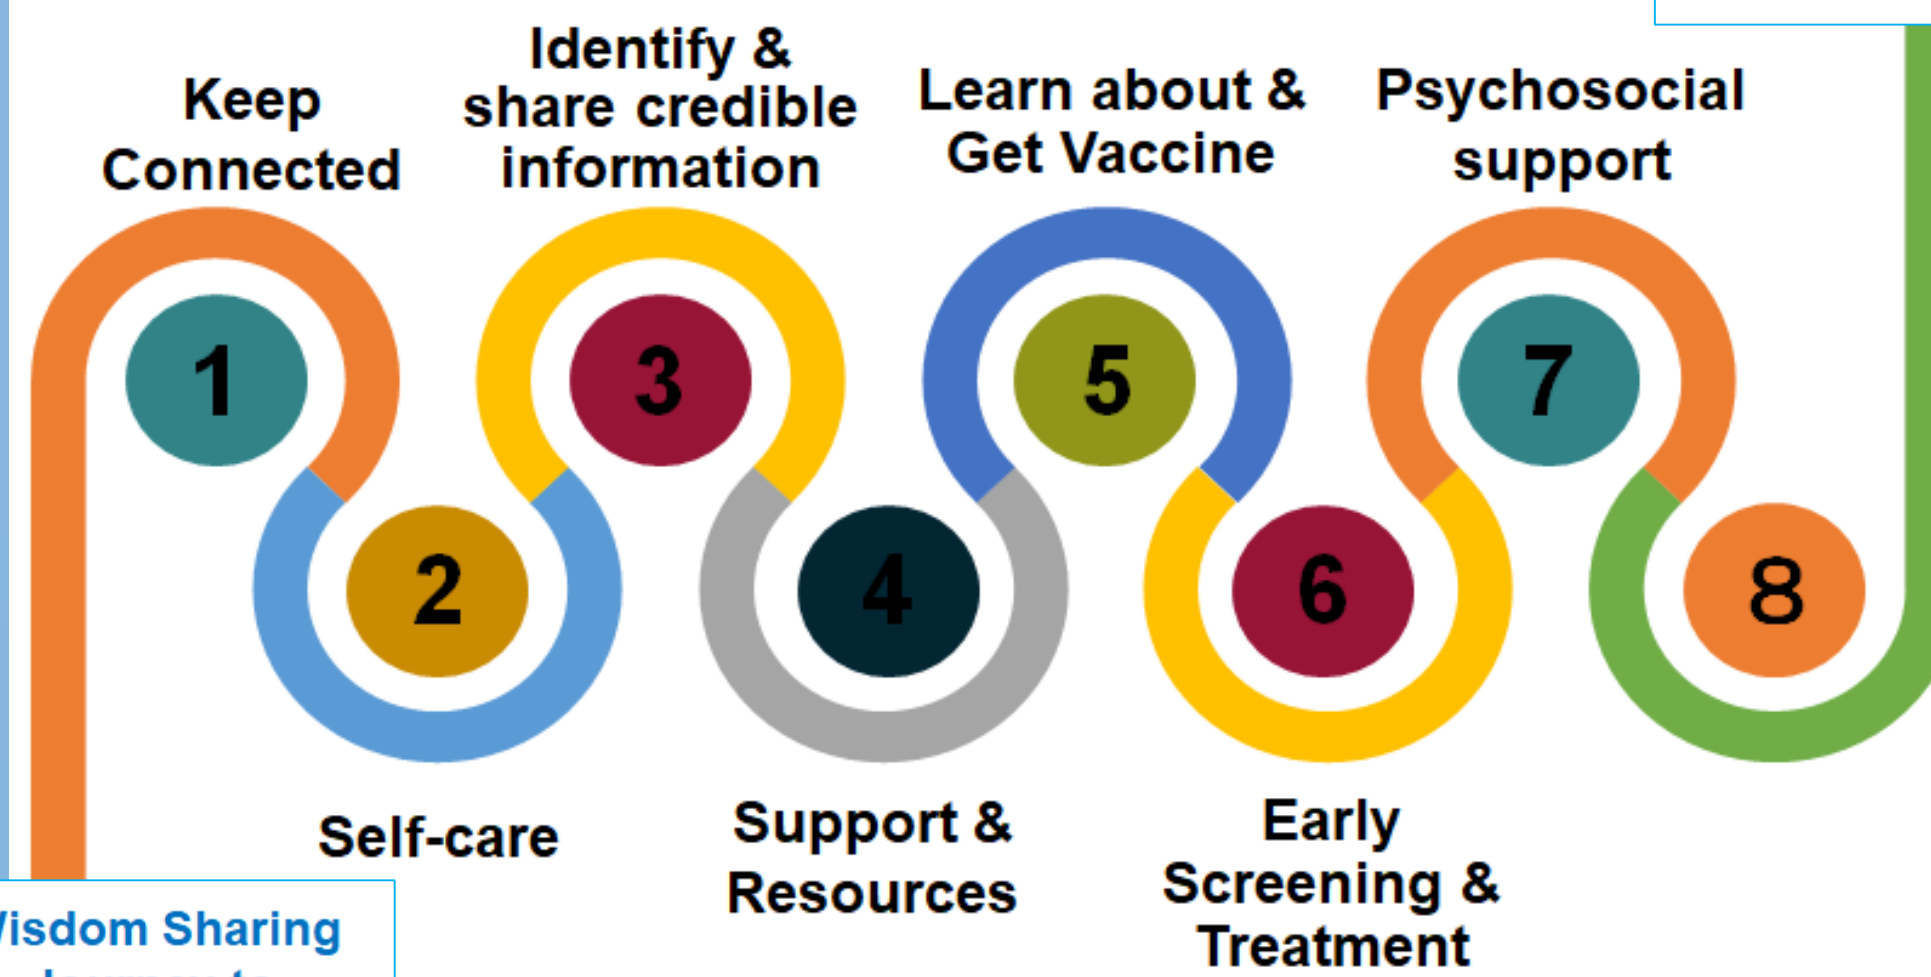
Keep Connected

Identify & share credible information

Learn about & Get Vaccine

Psychosocial support

1

2

3

4

5

6

7

8

Self-care

Support & Resources

Early Screening & Treatment

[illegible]isdom Sharing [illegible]